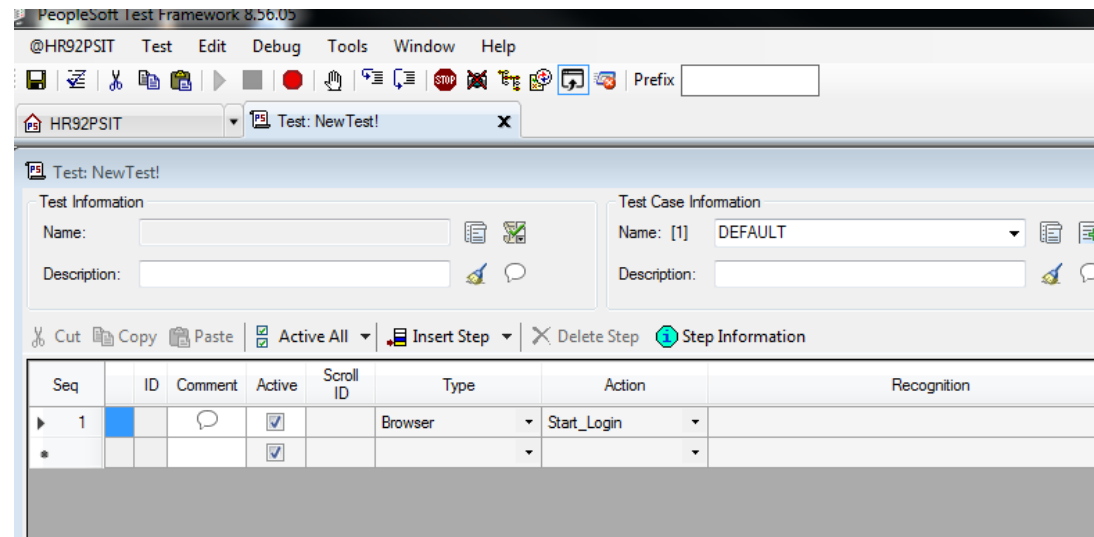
PeopleSoft Test Framework 8.56.05

@HR92PSIT Test Edit Debug Tools Window Help

Prefix

HR92PSIT

Test: NewTest!

Test: NewTest!

Test Information

Name:

Description:

Test Case Information

Name: [1] DEFAULT

Description:

Cut Copy Paste Active All Insert Step Delete Step Step Information

| Seq | | ID | Comment | Active | Scroll ID | Type | Action | Recognition |
|---|---|---|---|---|---|---|---|---|
| 1 | | | | ☑ | | Browser | Start_Login | |
| * | | | | ☑ | | | | |